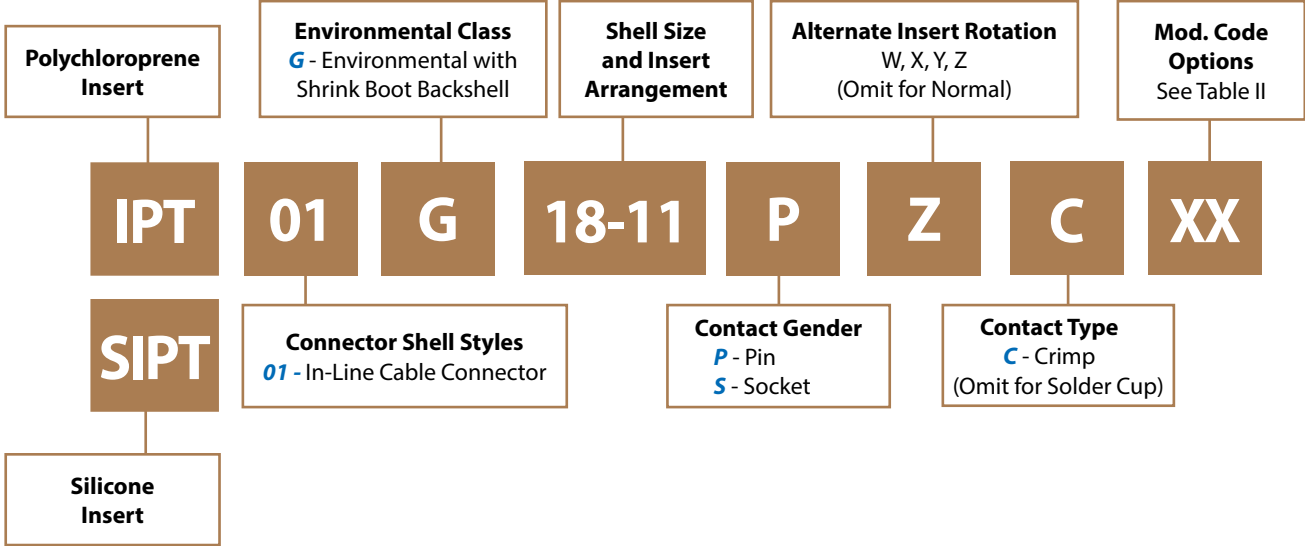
Polychloroprene Insert

Environmental Class
G - Environmental with Shrink Boot Backshell

Shell Size and Insert Arrangement

Alternate Insert Rotation
W, X, Y, Z
(Omit for Normal)

Mod. Code Options
See Table II

IPT 01 G 18-11 P Z C XX

SIPT

Silicone Insert

Connector Shell Styles
01 - In-Line Cable Connector

Contact Gender
P - Pin
S - Socket

Contact Type
C - Crimp
(Omit for Solder Cup)